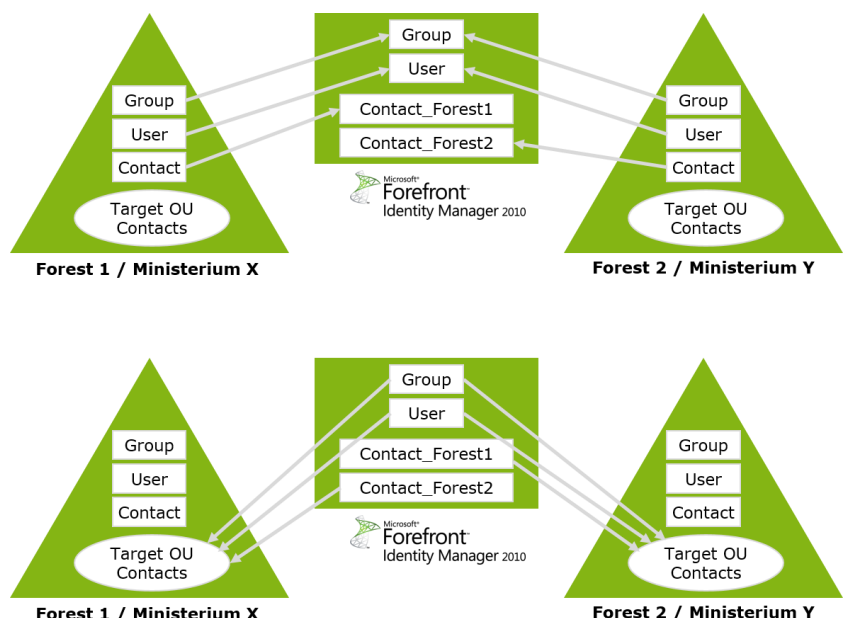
Group
User
Contact_Forest1
Contact_Forest2

Microsoft® Forefront™ Identity Manager 2010

Group
User
Contact
Target OU Contacts

Forest 1 / Ministerium X

Group
User
Contact
Target OU Contacts

Forest 2 / Ministerium Y

Group
User
Contact_Forest1
Contact_Forest2

Microsoft® Forefront™ Identity Manager 2010

Group
User
Contact
Target OU Contacts

Forest 1 / Ministerium X

Group
User
Contact
Target OU Contacts

Forest 2 / Ministerium Y